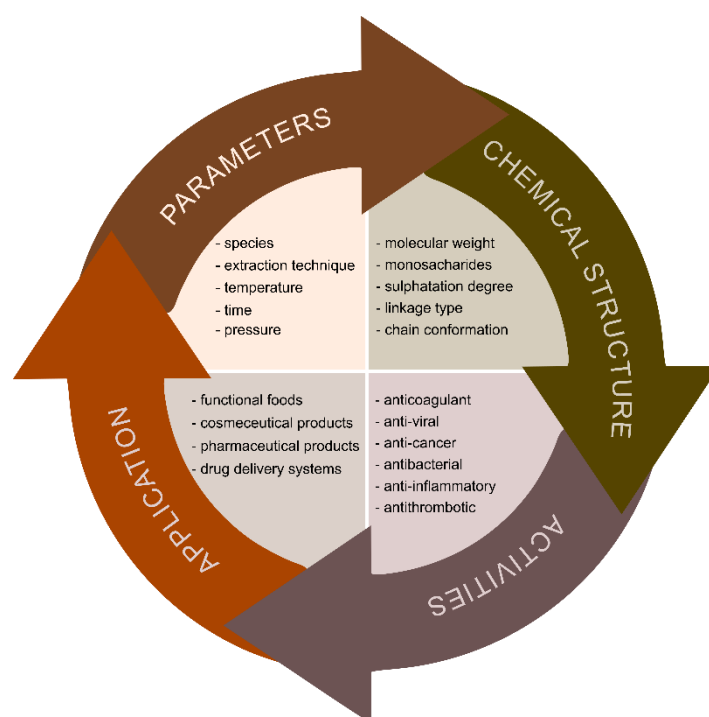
PARAMETERS

- species
- extraction technique
- temperature
- time
- pressure

CHEMICAL STRUCTURE

- molecular weight
- monosacharides
- sulphatation degree
- linkage type
- chain conformation

ACTIVITIES

- anticoagulant
- anti-viral
- anti-cancer
- antibacterial
- anti-inflammatory
- antithrombotic

APPLICATION

- functional foods
- cosmeceutical products
- pharmaceutical products
- drug delivery systems